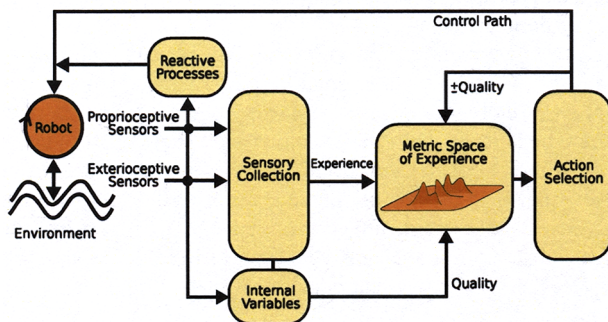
Control Path

Reactive Processes

Robot

Proprioceptive Sensors

Exterioceptive Sensors

Environment

Sensory Collection

Experience

±Quality

Metric Space of Experience

Action Selection

Internal Variables

Quality